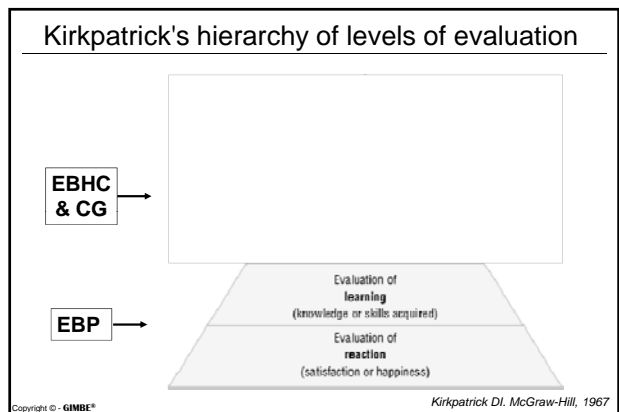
Kirkpatrick's hierarchy of levels of evaluation

EBHC & CG

EBP

Evaluation of **learning** (knowledge or skills acquired)

Evaluation of **reaction** (satisfaction or happiness)

Copyright © - GIMBE®

Kirkpatrick DI. McGraw-Hill, 1967